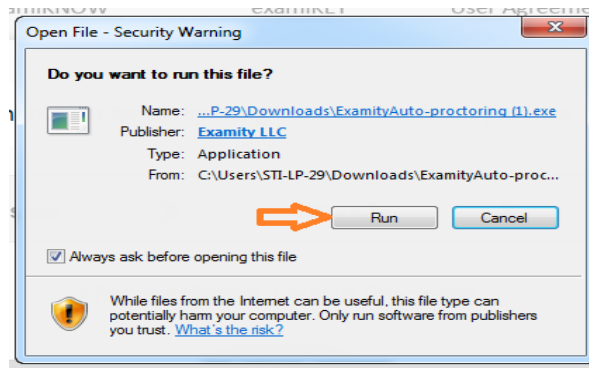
amiKNOW examKEY User Agreeme

Open File - Security Warning

Do you want to run this file?

Name: ...P-29\Downloads\ExamityAuto-proctoring (1).exe
Publisher: Examity LLC
Type: Application
From: C:\Users\STI-LP-29\Downloads\ExamityAuto-proc...

Run Cancel

Always ask before opening this file

While files from the Internet can be useful, this file type can potentially harm your computer. Only run software from publishers you trust. What's the risk?